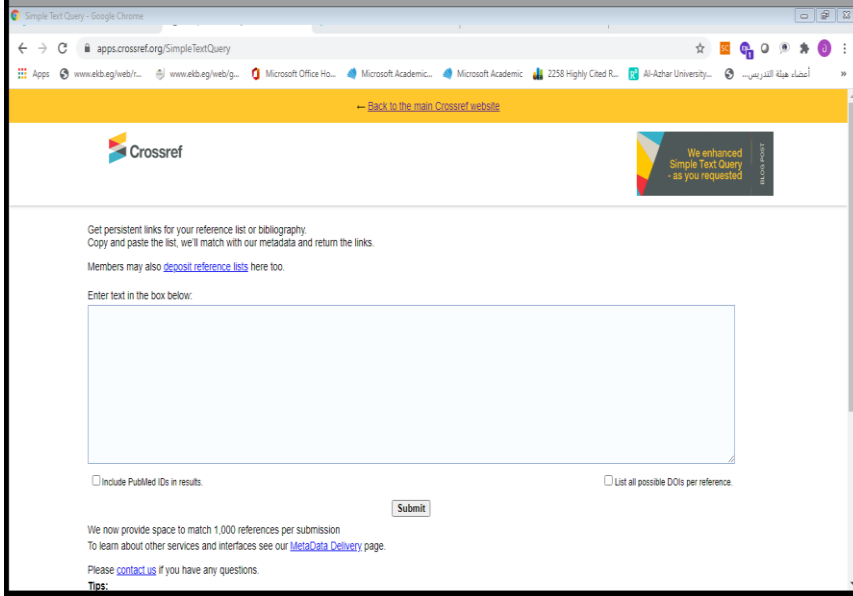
Simple Text Query - Google Chrome

apps.crossref.org/SimpleTextQuery

Apps www.ekb.eg/web/r... www.ekb.eg/web/g... Microsoft Office Ho... Microsoft Academic... Microsoft Academic 2258 Highly Cited R... Al-Azhar University... أعضاء هيئة التدريس...

← Back to the main Crossref website

Crossref

We enhanced Simple Text Query - as you requested

BLOG POST

Get persistent links for your reference list or bibliography.
Copy and paste the list, we'll match with our metadata and return the links.

Members may also deposit reference lists here too.

Enter text in the box below:

Include PubMed IDs in results.

List all possible DOIs per reference.

Submit

We now provide space to match 1,000 references per submission
To learn about other services and interfaces see our MetaData Delivery page.

Please contact us if you have any questions.
Tips: